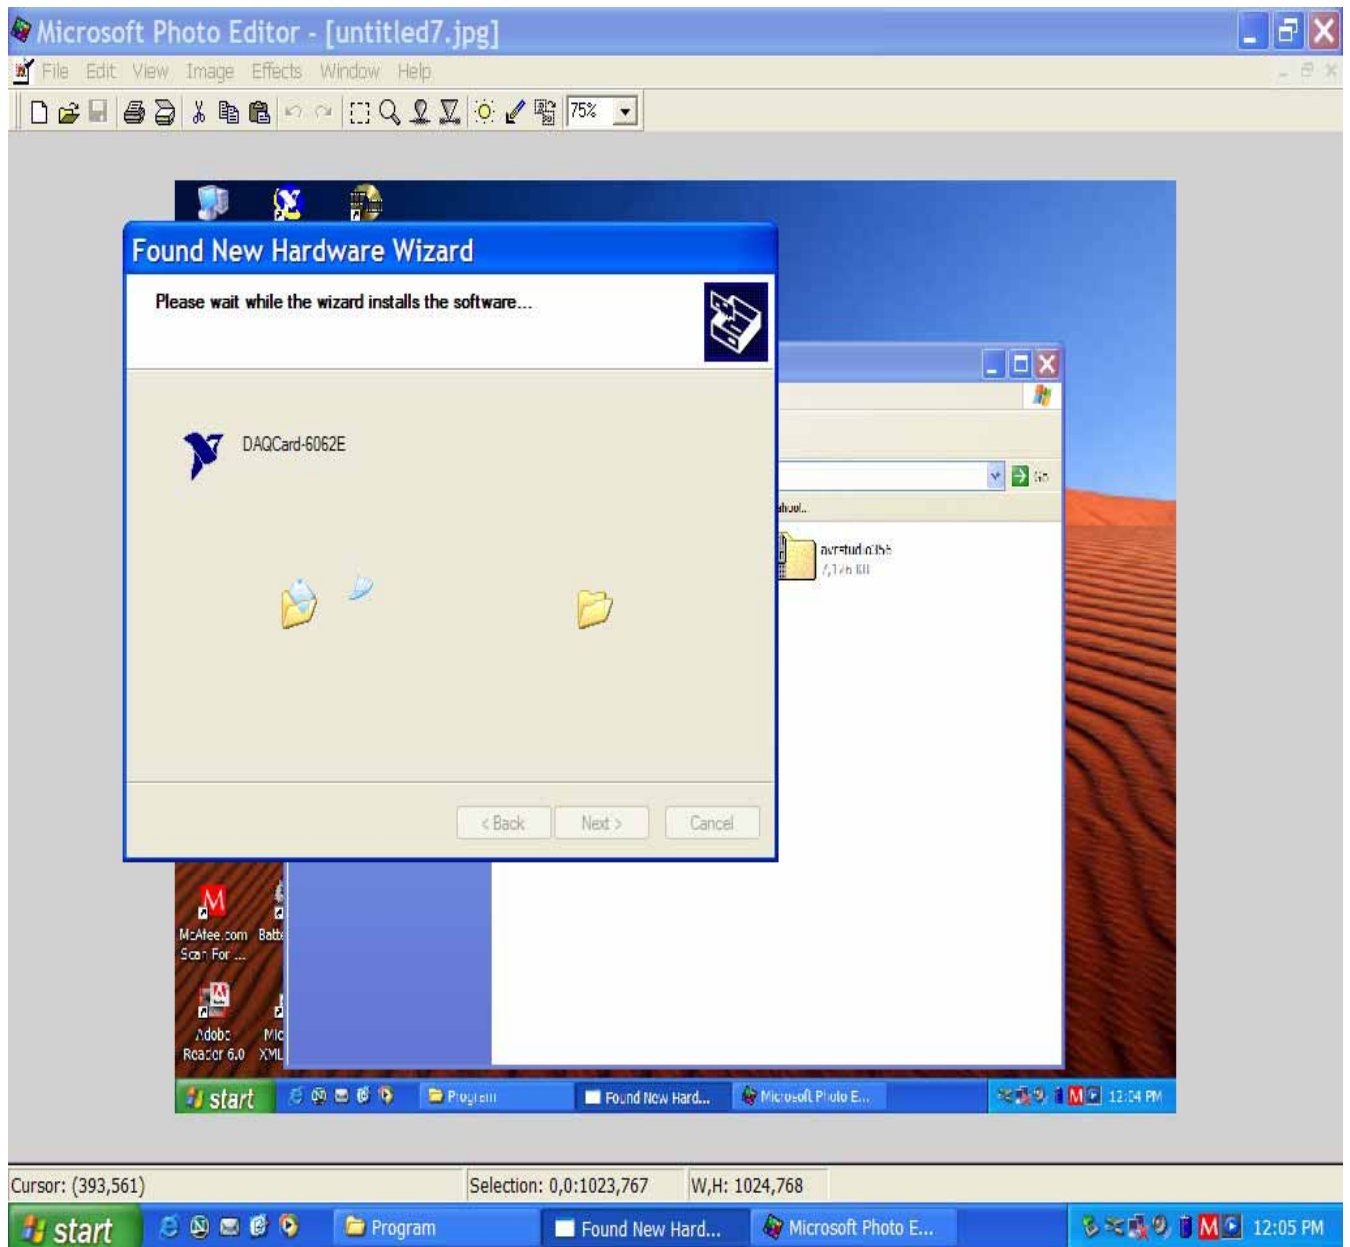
Microsoft Photo Editor - [untitled7.jpg]

File Edit View Image Effects Window Help

75%

Found New Hardware Wizard

Please wait while the wizard installs the software...

DAQCard-6062E

< Back Next > Cancel

Go

hool..

avrstud.o35
7,176 KB

McAfee.com Scan For ...

Batt

Adobe Reader 6.0

Mic XML

start

Program

Found New Hard...

Microsoft Photo E...

12:04 PM

Cursor: (393,561)

Selection: 0,0:1023,767

W,H: 1024,768

start

Program

Found New Hard...

Microsoft Photo E...

12:05 PM